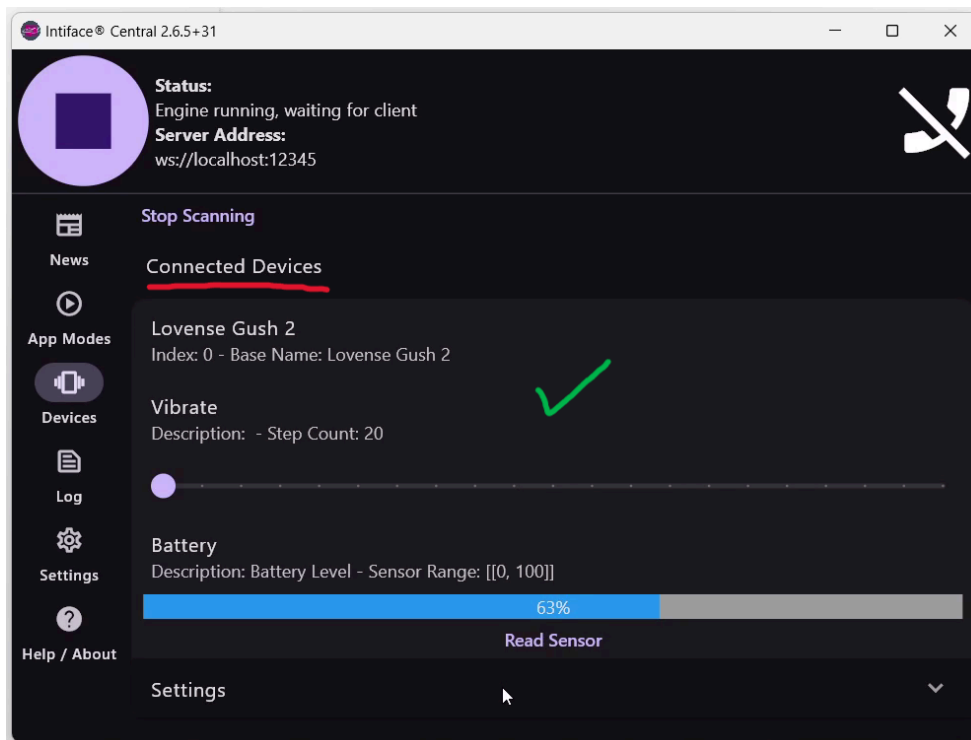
Intiface® Central 2.6.5+31

Status:
Engine running, waiting for client
Server Address:
ws://localhost:12345

News

App Modes

Devices

Log

Settings

Help / About

Stop Scanning

Connected Devices

Lovense Gush 2
Index: 0 - Base Name: Lovense Gush 2

Vibrate
Description: - Step Count: 20

Battery
Description: Battery Level - Sensor Range: [[0, 100]]

63%

Read Sensor

Settings